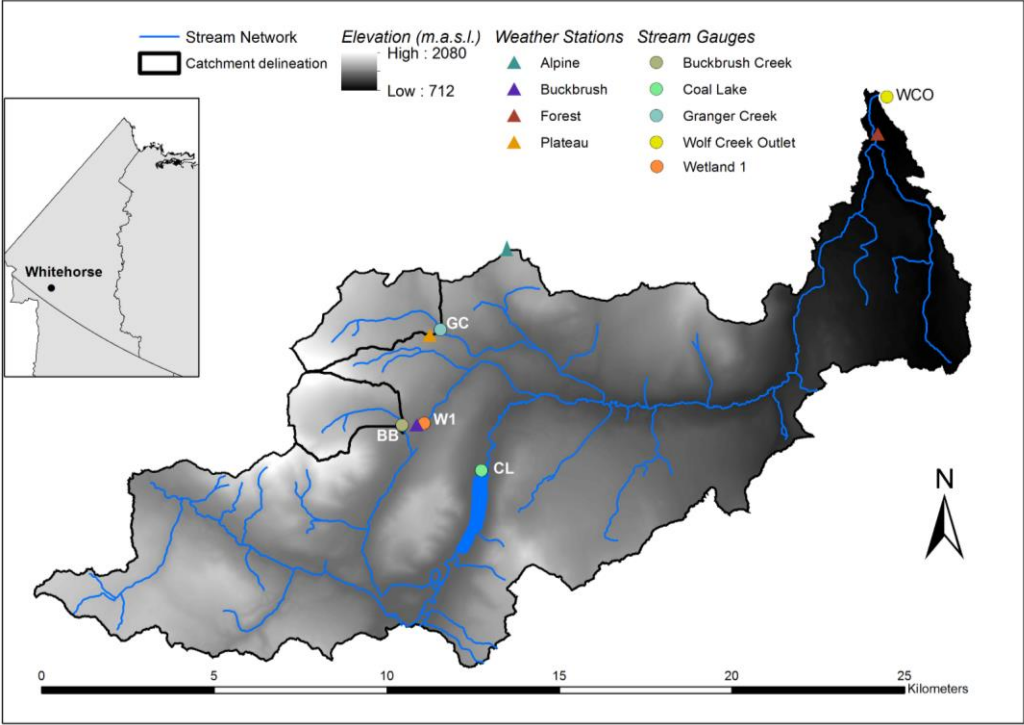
Stream Network
Catchment delineation
Elevation (m.a.s.l.)
High : 2080
Low : 712
Weather Stations
Alpine
Buckbrush
Forest
Plateau
Stream Gauges
Buckbrush Creek
Coal Lake
Granger Creek
Wolf Creek Outlet
Wetland 1
Whitehorse
WCO
GC
BB
W1
CL
N
0 5 10 15 20 25 Kilometers